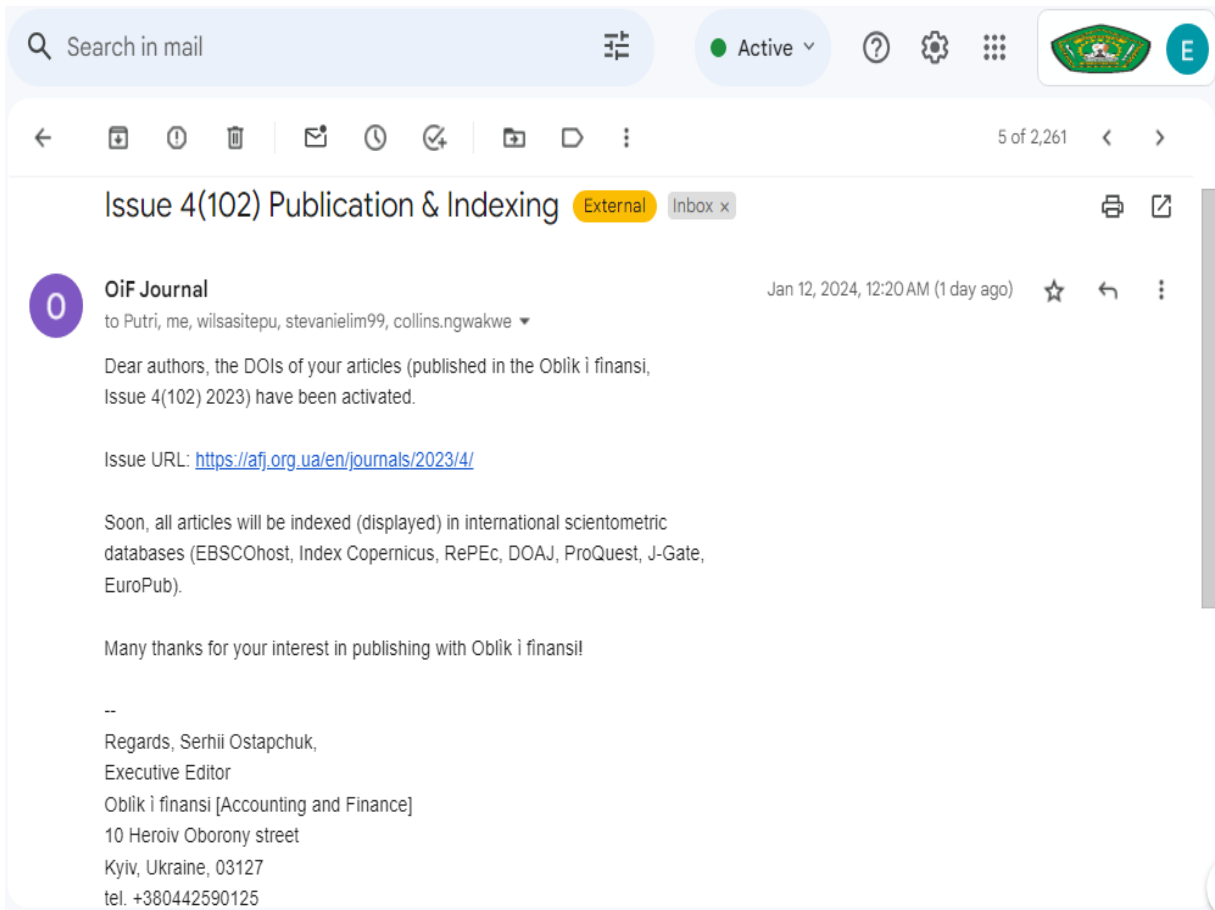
Search in mail

Active

E

5 of 2,261

Issue 4(102) Publication & Indexing External Inbox ×

O

OiF Journal
to Putri, me, wilsasitepu, stevanielim99, collins.ngwakwe

Jan 12, 2024, 12:20 AM (1 day ago)

Dear authors, the DOIs of your articles (published in the Oblìk ì fìnansi, Issue 4(102) 2023) have been activated.

Issue URL: https://afj.org.ua/en/journals/2023/4/

Soon, all articles will be indexed (displayed) in international scientometric databases (EBSCOhost, Index Copernicus, RePEc, DOAJ, ProQuest, J-Gate, EuroPub).

Many thanks for your interest in publishing with Oblìk ì fìnansi!

--
Regards, Serhii Ostapchuk,
Executive Editor
Oblìk ì fìnansi [Accounting and Finance]
10 Heroiv Oborony street
Kyiv, Ukraine, 03127
tel. +380442590125